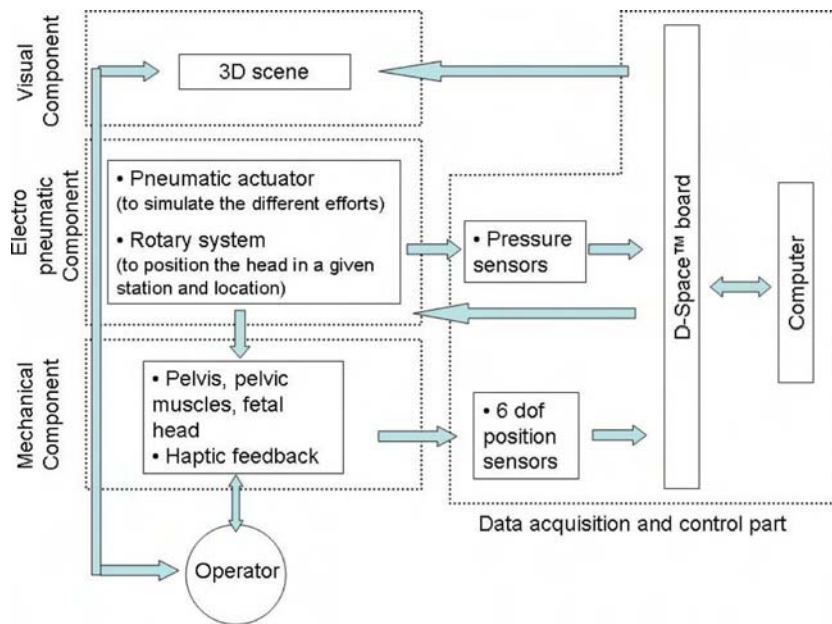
Visual Component

3D scene

Electro pneumatic Component

• Pneumatic actuator (to simulate the different efforts)

• Rotary system (to position the head in a given station and location)

• Pressure sensors

Mechanical Component

• Pelvis, pelvic muscles, fetal head

• Haptic feedback

• 6 dof position sensors

D-Space™ board

Computer

Operator

Data acquisition and control part